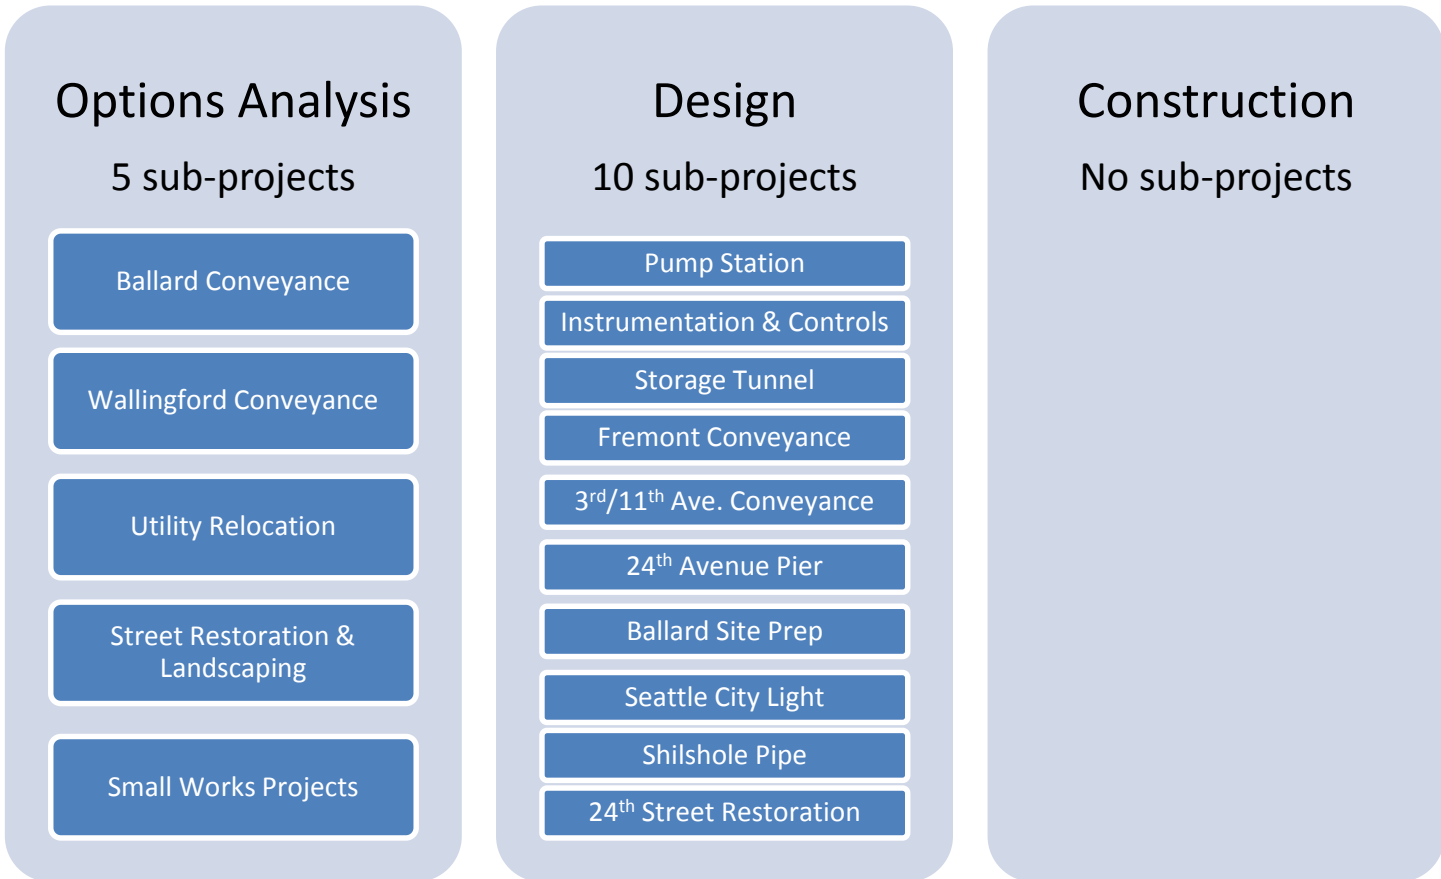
Options Analysis

5 sub-projects

Ballard Conveyance

Wallingford Conveyance

Utility Relocation

Street Restoration & Landscaping

Small Works Projects

Design

10 sub-projects

Pump Station

Instrumentation & Controls

Storage Tunnel

Fremont Conveyance

3$^{rd}$/11$^{th}$ Ave. Conveyance

24$^{th}$ Avenue Pier

Ballard Site Prep

Seattle City Light

Shilshole Pipe

24$^{th}$ Street Restoration

Construction

No sub-projects